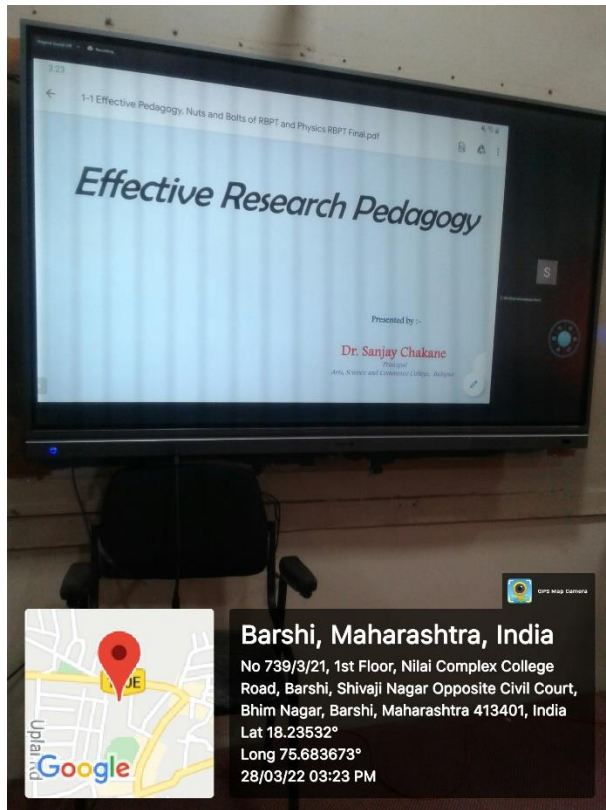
3:23

1-1 Effective Pedagogy: Nuts and Bolts of RBPT and Physics RBPT Final.pdf

Effective Research Pedagogy

Presented by :-

Dr. Sanjay Chakane
Principal
Arts, Science and Commerce College, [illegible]

S

GPS Map Camera

Barshi, Maharashtra, India
No 739/3/21, 1st Floor, Nilai Complex College Road, Barshi, Shivaji Nagar Opposite Civil Court, Bhim Nagar, Barshi, Maharashtra 413401, India
Lat 18.23532°
Long 75.683673°
28/03/22 03:23 PM

Upla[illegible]
Google